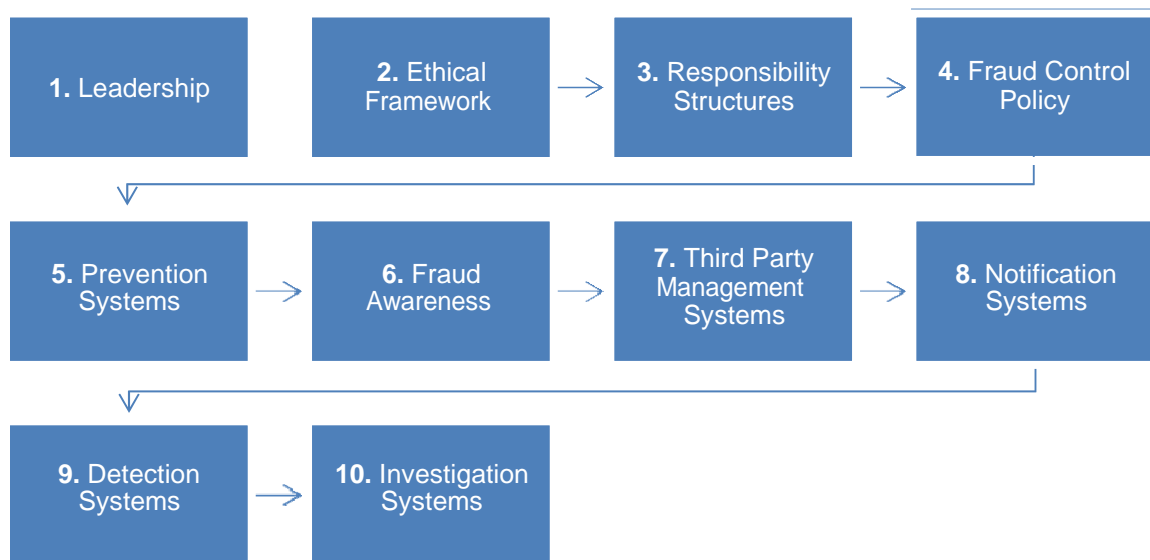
**1.** Leadership

**2.** Ethical Framework

**3.** Responsibility Structures

**4.** Fraud Control Policy

**5.** Prevention Systems

**6.** Fraud Awareness

**7.** Third Party Management Systems

**8.** Notification Systems

**9.** Detection Systems

**10.** Investigation Systems